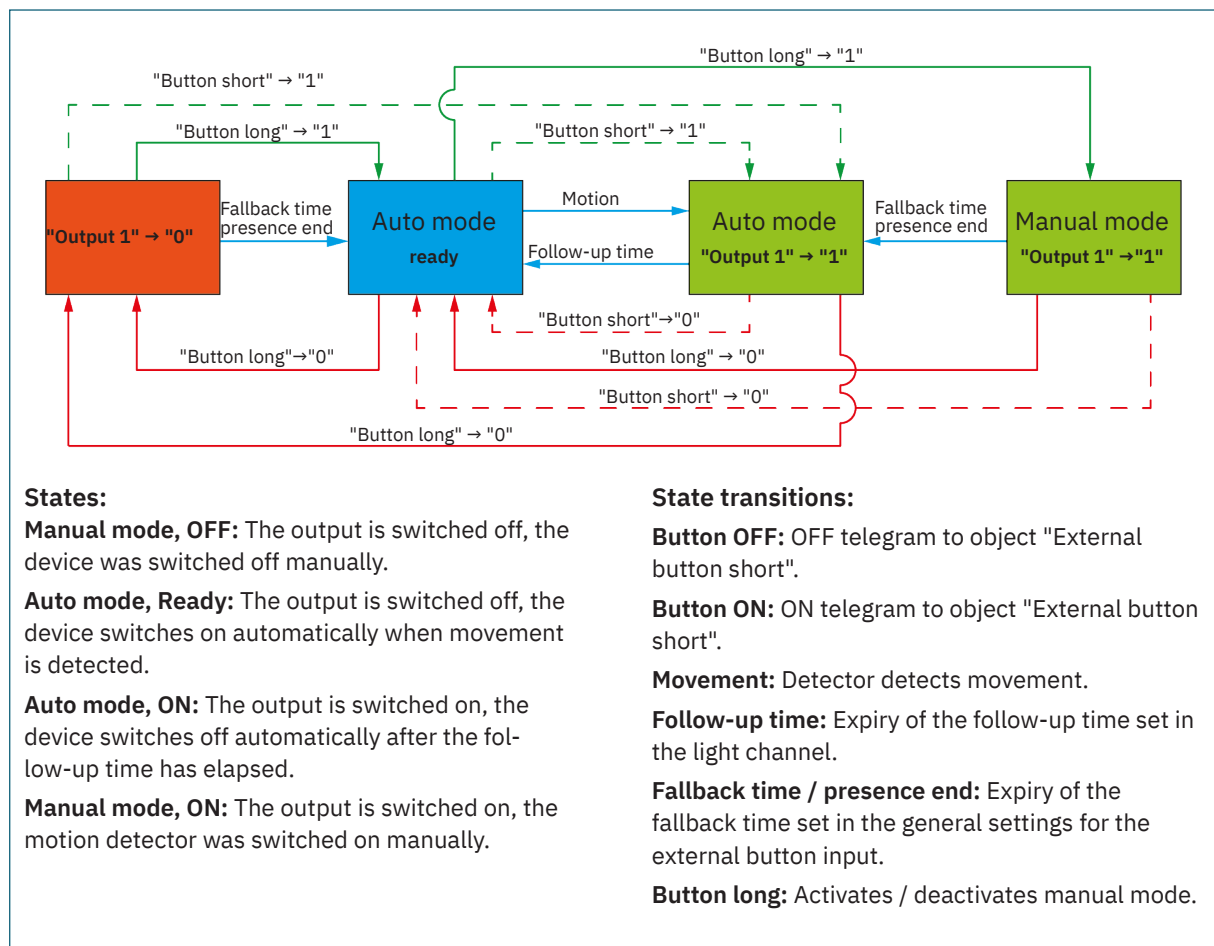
"Button long" → "1"

"Button short" → "1"

"Button long" → "1"

"Button short" → "1"

"Output 1" → "0"

Fallback time presence end

Auto mode
ready

Motion

Follow-up time

Auto mode
"Output 1" → "1"

Fallback time presence end

Manual mode
"Output 1" →"1"

"Button short"→"0"

"Button long"→"0"

"Button long" → "0"

"Button short" → "0"

"Button long" → "0"

**States:**
**Manual mode, OFF:** The output is switched off, the device was switched off manually.

**Auto mode, Ready:** The output is switched off, the device switches on automatically when movement is detected.

**Auto mode, ON:** The output is switched on, the device switches off automatically after the follow-up time has elapsed.

**Manual mode, ON:** The output is switched on, the motion detector was switched on manually.

**State transitions:**

**Button OFF:** OFF telegram to object "External button short".

**Button ON:** ON telegram to object "External button short".

**Movement:** Detector detects movement.

**Follow-up time:** Expiry of the follow-up time set in the light channel.

**Fallback time / presence end:** Expiry of the fallback time set in the general settings for the external button input.

**Button long:** Activates / deactivates manual mode.